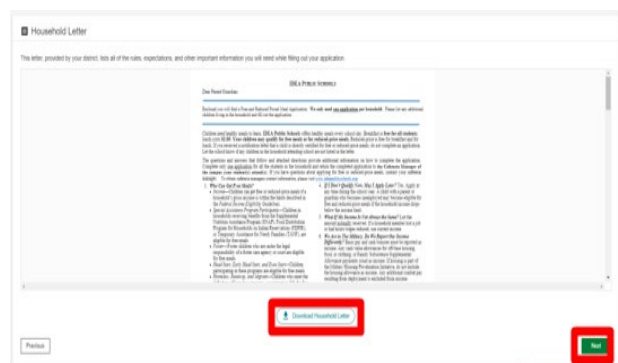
Household Letter

This letter, provided by your district, lists all of the rules, expectations, and other important information you will need while filling out your application.

IDEA Public Schools

Dear Parent/Guardian:

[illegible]

1. Who Can Get Free Meals?

2. If I Don't Qualify Now, May I Apply Later?

3. What If My Income Is Not Always the Same?

4. We Are in The Military. Do We Report Our Income Differently?

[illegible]

Download Household Letter

Previous

Next